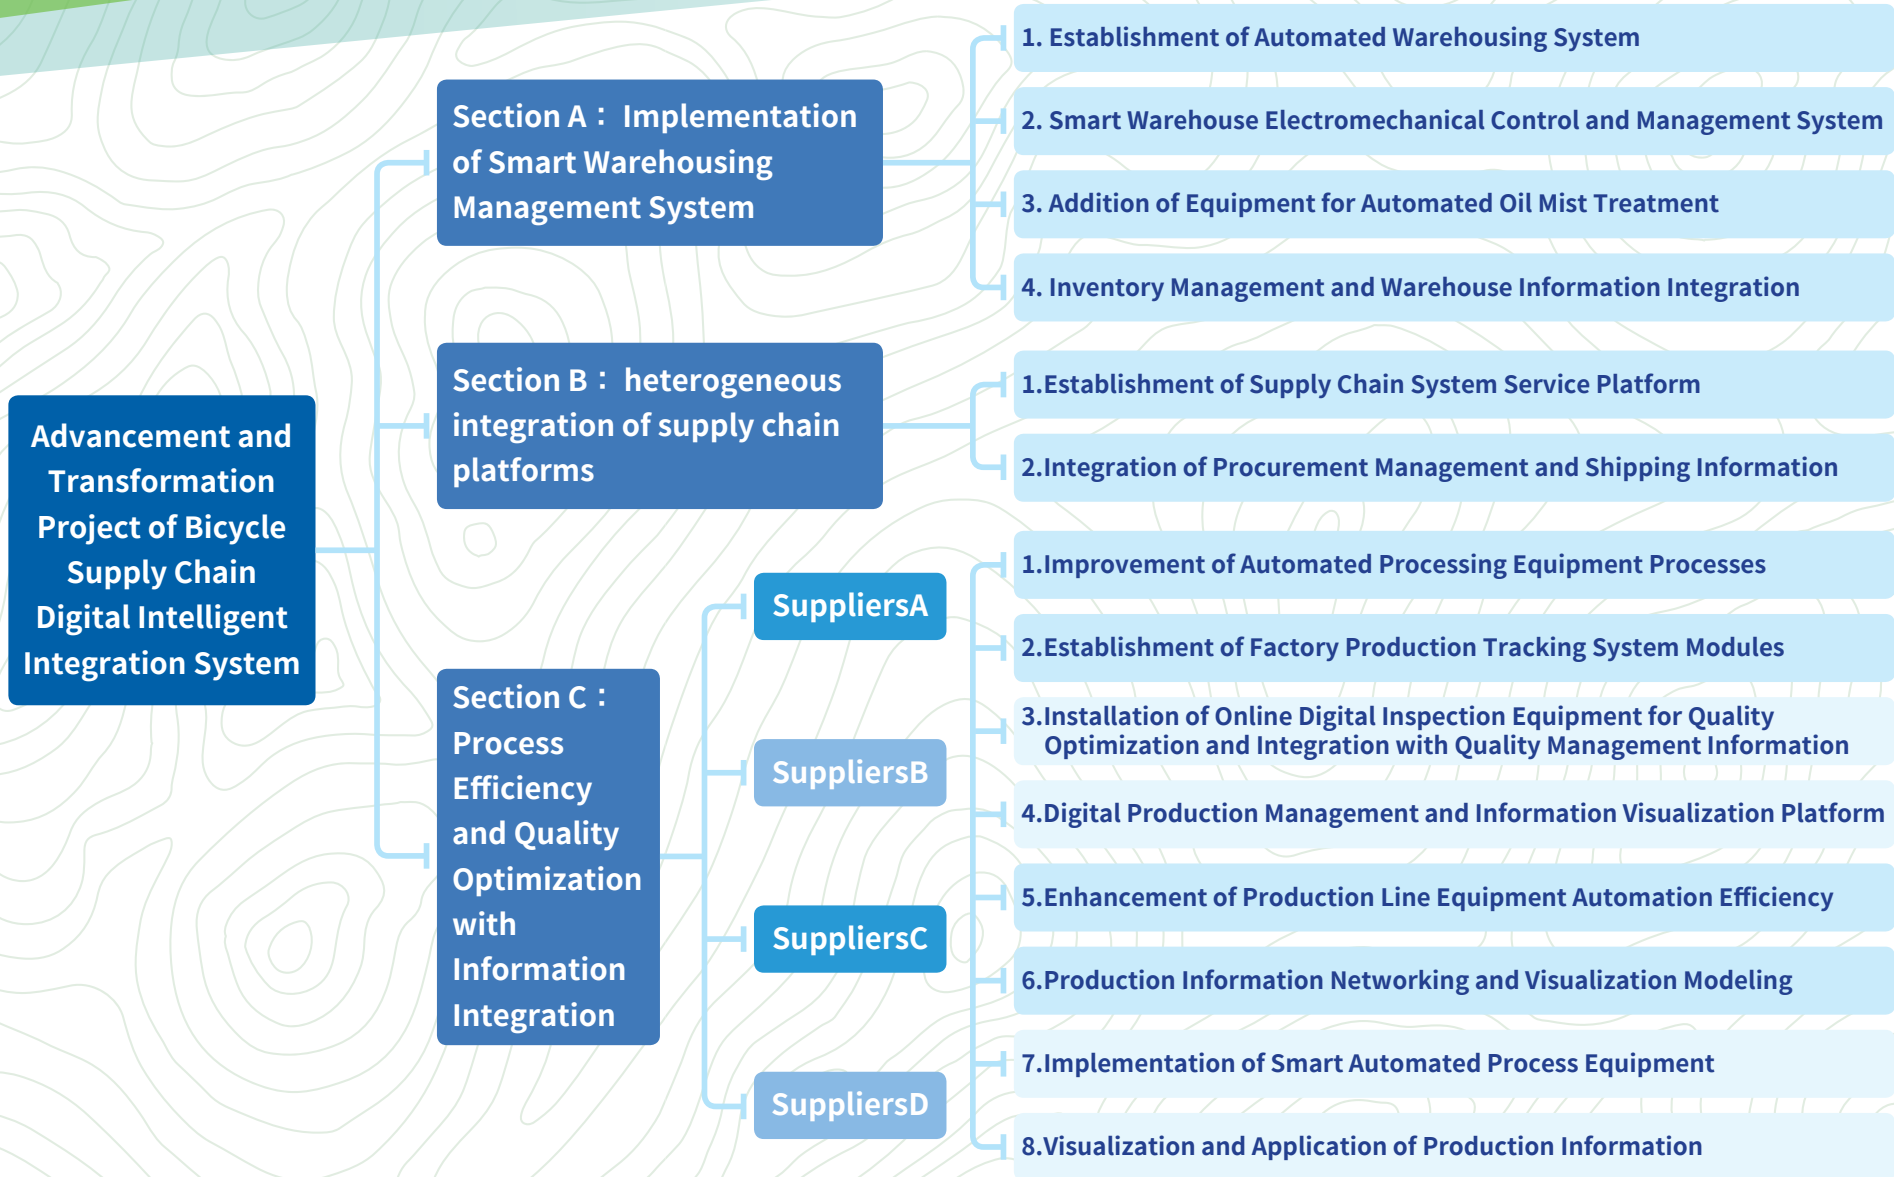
Advancement and Transformation Project of Bicycle Supply Chain Digital Intelligent Integration System

Section A： Implementation of Smart Warehousing Management System

1. Establishment of Automated Warehousing System

2. Smart Warehouse Electromechanical Control and Management System

3. Addition of Equipment for Automated Oil Mist Treatment

4. Inventory Management and Warehouse Information Integration

Section B： heterogeneous integration of supply chain platforms

1.Establishment of Supply Chain System Service Platform

2.Integration of Procurement Management and Shipping Information

Section C： Process Efficiency and Quality Optimization with Information Integration

SuppliersA

SuppliersB

SuppliersC

SuppliersD

1.Improvement of Automated Processing Equipment Processes

2.Establishment of Factory Production Tracking System Modules

3.Installation of Online Digital Inspection Equipment for Quality Optimization and Integration with Quality Management Information

4.Digital Production Management and Information Visualization Platform

5.Enhancement of Production Line Equipment Automation Efficiency

6.Production Information Networking and Visualization Modeling

7.Implementation of Smart Automated Process Equipment

8.Visualization and Application of Production Information